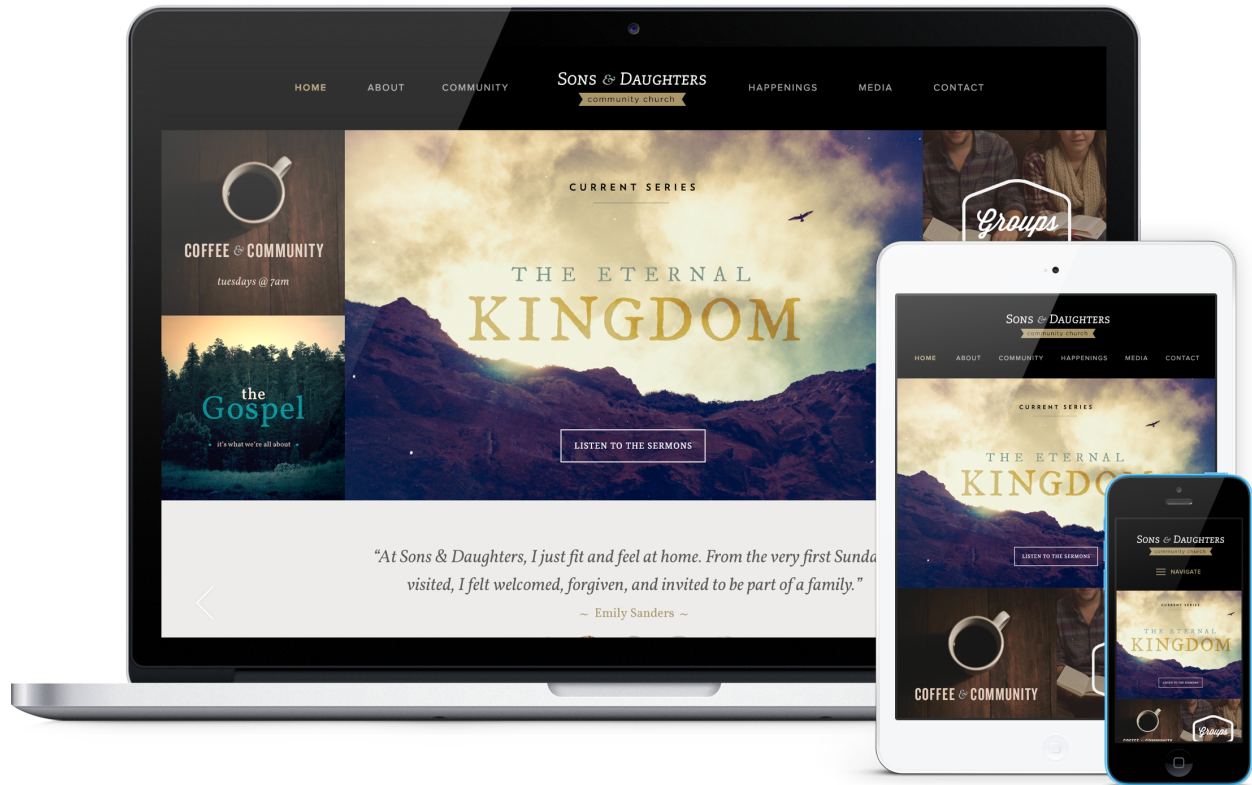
HOME ABOUT COMMUNITY

SONS & DAUGHTERS
community church

HAPPENINGS MEDIA CONTACT

COFFEE & COMMUNITY
tuesdays @ 7am

CURRENT SERIES

THE ETERNAL
KINGDOM

Groups

the
Gospel
it's what we're all about

LISTEN TO THE SERMONS

"At Sons & Daughters, I just fit and feel at home. From the very first Sunda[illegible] visited, I felt welcomed, forgiven, and invited to be part of a family."
~ Emily Sanders ~

SONS & DAUGHTERS
community church

HOME ABOUT COMMUNITY HAPPENINGS MEDIA CONTACT

CURRENT SERIES

THE ETERNAL
KINGDO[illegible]

LISTEN TO THE SERMONS

COFFEE & COMMUNITY

SONS & DAUGHTERS
community church

NAVIGATE

CURRENT SERIES

THE ETERNAL
KINGDOM

LISTEN TO THE SERMONS

Groups